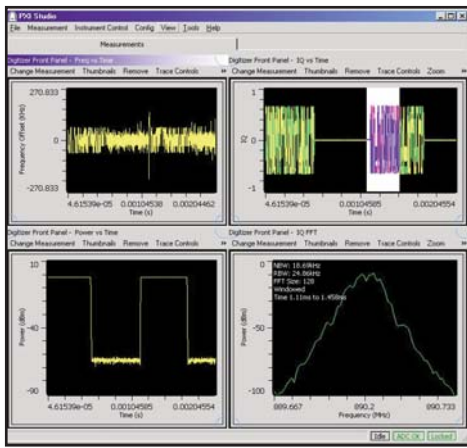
PXI Studio

File Measurement Instrument Control Config View Tools Help

Measurements

Digitizer Front Panel - Freq vs Time

Change Measurement Thumbnails Remove Trace Controls

270.833

0

-270.833

Frequency Offset (kHz)

4.61539e-05 0.00104538 0.00204462

Time (s)

Digitizer Front Panel - IQ vs Time

Change Measurement Thumbnails Remove Trace Controls Zoom

1

0

-1

IQ

4.61539e-05 0.00104585 0.00204554

Time (s)

Digitizer Front Panel - Power vs Time

Change Measurement Thumbnails Remove Trace Controls

10

-40

-90

Power (dBm)

4.61539e-05 0.00104585 0.00204554

Time (s)

Digitizer Front Panel - IQ FFT

Change Measurement Thumbnails Remove Trace Controls Zoom

NBW: 18.69kHz
RBW: 24.86kHz
FFT Size: 128
Windowed
Time 1.11ms to 1.458ms

0

-50

-100

Power (dBm)

889.667 890.2 890.733

Frequency (MHz)

Idle ADC OK Locked